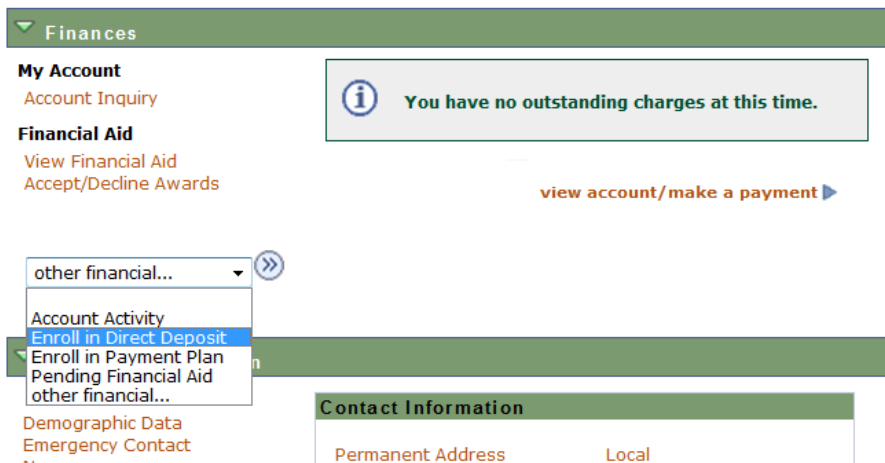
Finances

My Account
Account Inquiry

Financial Aid
View Financial Aid
Accept/Decline Awards

You have no outstanding charges at this time.

view account/make a payment

other financial...

Account Activity
Enroll in Direct Deposit
Enroll in Payment Plan
Pending Financial Aid
other financial...

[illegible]n

Demographic Data
Emergency Contact
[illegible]

Contact Information

Permanent Address
Local